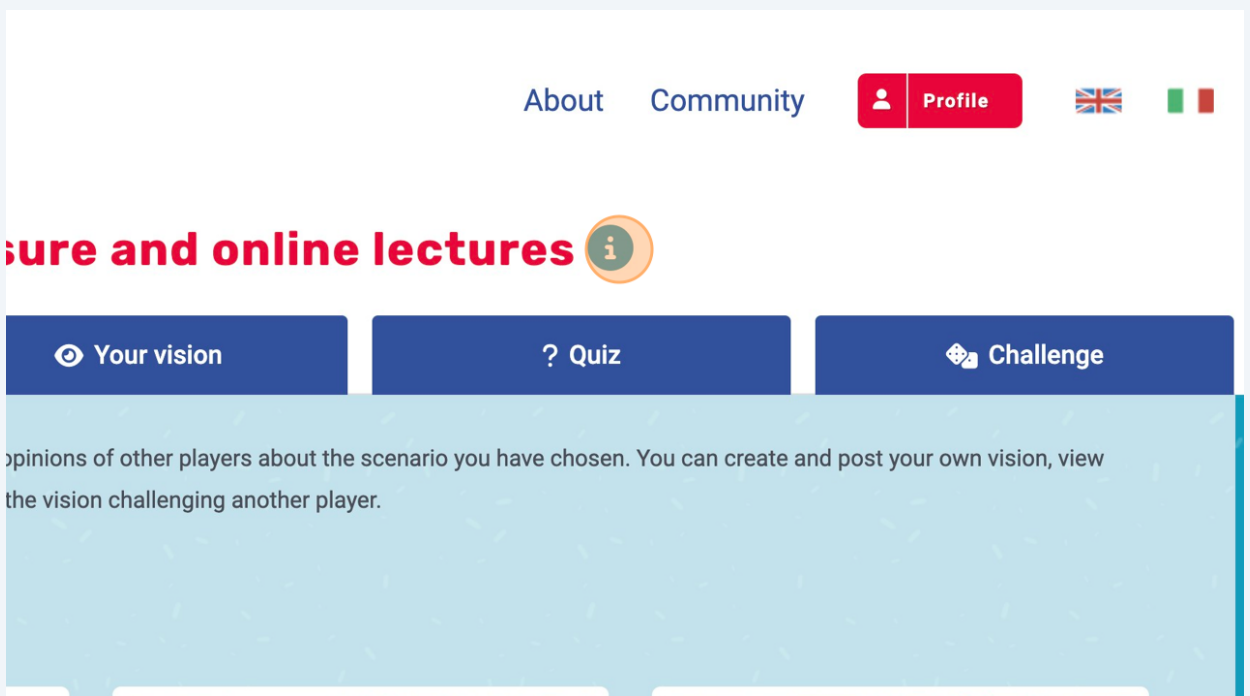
About Community Profile

sure and online lectures i

Your vision ? Quiz Challenge

opinions of other players about the scenario you have chosen. You can create and post your own vision, view the vision challenging another player.